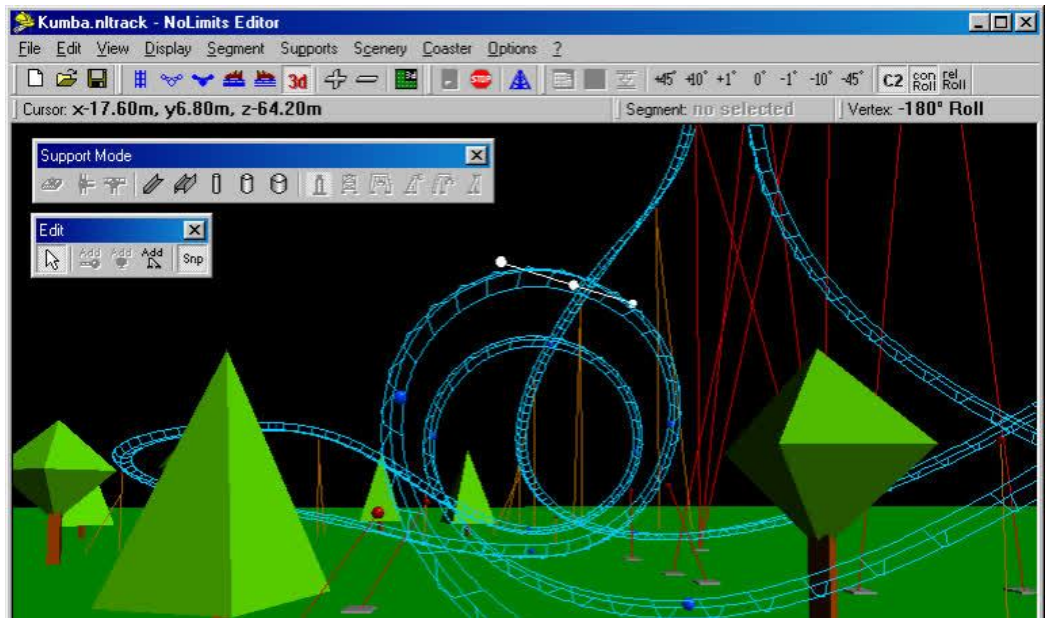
Kumba.nltrack - NoLimits Editor

File Edit View Display Segment Supports Scenery Coaster Options ?

3d +45° +10° +1° 0° -1° -10° -45° C2 con Roll rel Roll

Cursor: x-17.60m, y6.80m, z-64.20m

Segment: no selected

Vertex: -180° Roll

Support Mode

Edit

Add Add Add

Snp